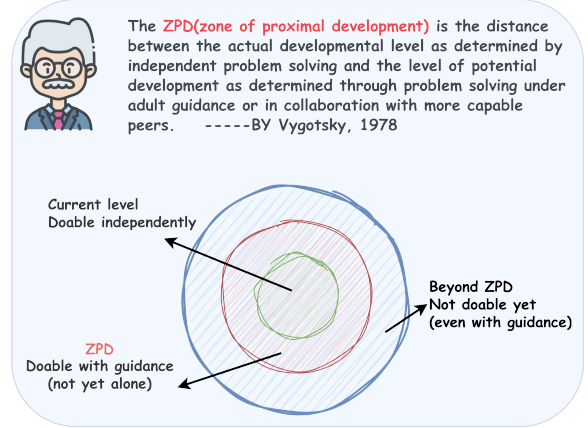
The ZPD(zone of proximal development) is the distance between the actual developmental level as determined by independent problem solving and the level of potential development as determined through problem solving under adult guidance or in collaboration with more capable peers.    -----BY Vygotsky, 1978

Current level
Doable independently

Beyond ZPD
Not doable yet
(even with guidance)

ZPD
Doable with guidance
(not yet alone)